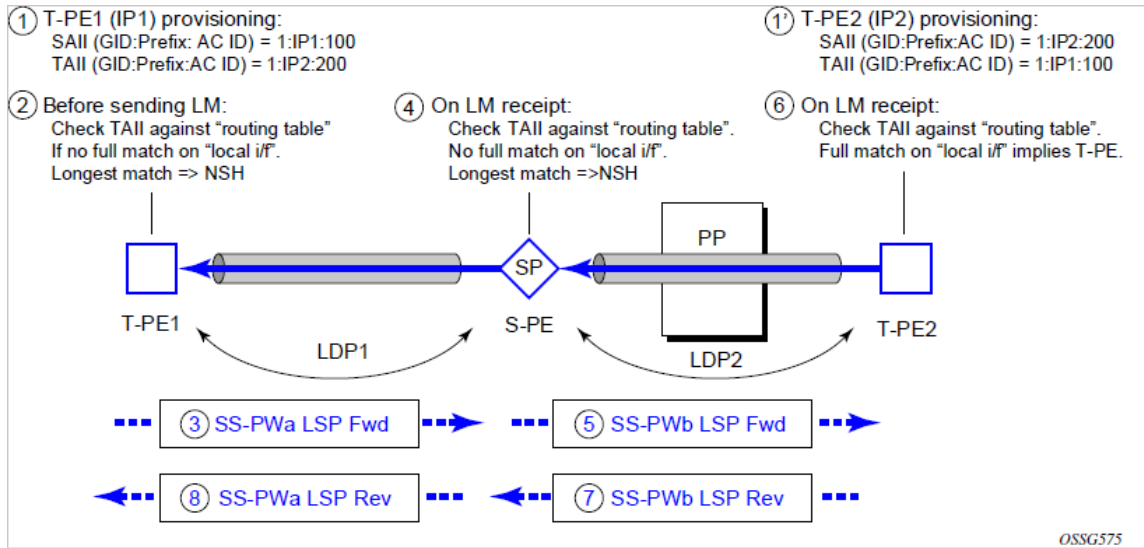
1 T-PE1 (IP1) provisioning:
SAII (GID:Prefix: AC ID) = 1:IP1:100
TAII (GID:Prefix:AC ID) = 1:IP2:200

1' T-PE2 (IP2) provisioning:
SAII (GID:Prefix:AC ID) = 1:IP2:200
TAII (GID:Prefix:AC ID) = 1:IP1:100

2 Before sending LM:
Check TAII against "routing table"
If no full match on "local i/f".
Longest match => NSH

4 On LM receipt:
Check TAII against "routing table".
No full match on "local i/f".
Longest match =>NSH

6 On LM receipt:
Check TAII against "routing table".
Full match on "local i/f" implies T-PE.

PP

SP

T-PE1

S-PE

T-PE2

LDP1

LDP2

3 SS-PWa LSP Fwd

5 SS-PWb LSP Fwd

8 SS-PWa LSP Rev

7 SS-PWb LSP Rev

OSSG575